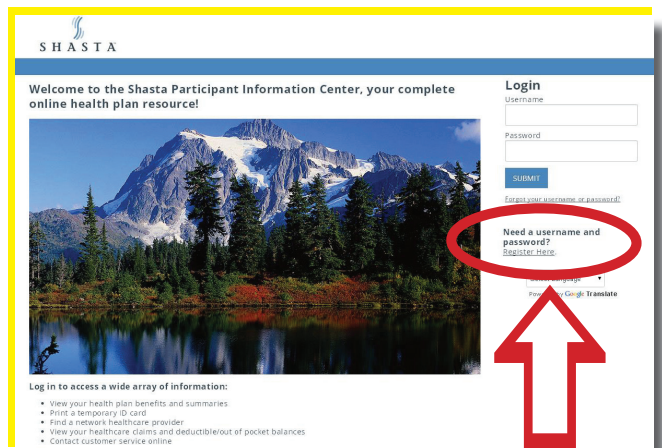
SHASTA

Welcome to the Shasta Participant Information Center, your complete online health plan resource!

Login
Username
Password
SUBMIT
Forgot your username or password?

Need a username and password?
Register Here.

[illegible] Language ▾
Pow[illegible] by Google Translate

Log in to access a wide array of information:

- View your health plan benefits and summaries
- Print a temporary ID card
- Find a network healthcare provider
- View your healthcare claims and deductible/out of pocket balances
- Contact customer service online